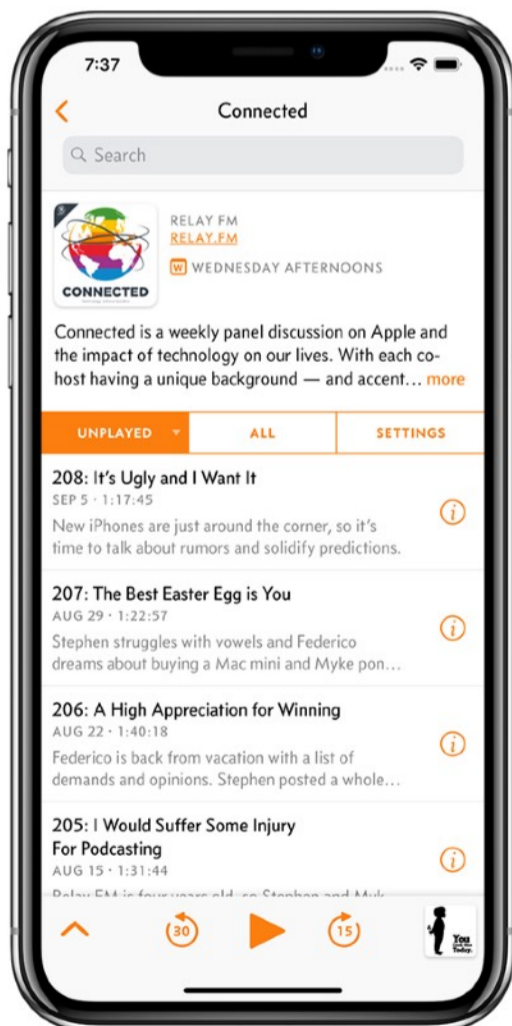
7:37

Connected

Search

CONNECTED

RELAY FM
RELAY.FM
W WEDNESDAY AFTERNOONS

Connected is a weekly panel discussion on Apple and the impact of technology on our lives. With each cohost having a unique background — and accent… more

UNPLAYED | ALL | SETTINGS

208: It's Ugly and I Want It
SEP 5 · 1:17:45
New iPhones are just around the corner, so it's time to talk about rumors and solidify predictions.

207: The Best Easter Egg is You
AUG 29 · 1:22:57
Stephen struggles with vowels and Federico dreams about buying a Mac mini and Myke pon…

206: A High Appreciation for Winning
AUG 22 · 1:40:18
Federico is back from vacation with a list of demands and opinions. Stephen posted a whole…

205: I Would Suffer Some Injury For Podcasting
AUG 15 · 1:31:44
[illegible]

30 15

You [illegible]